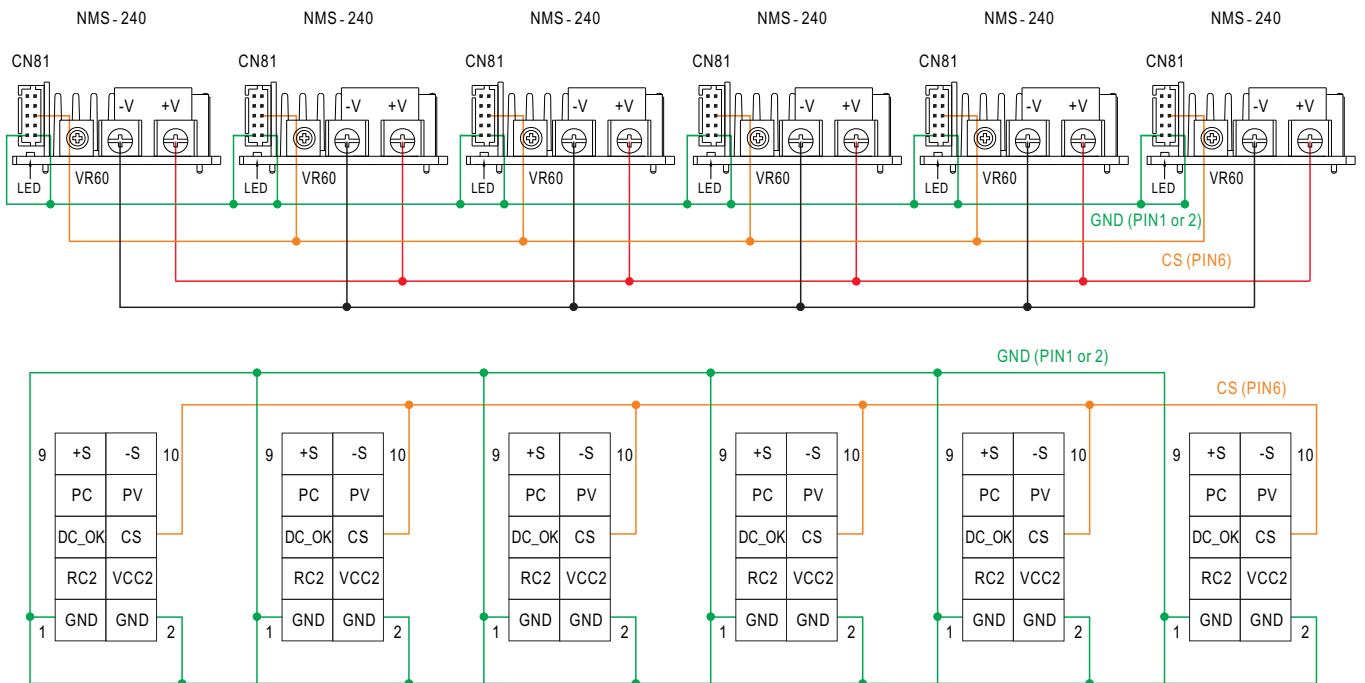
NMS - 240 NMS - 240 NMS - 240 NMS - 240 NMS - 240 NMS - 240

CN81 CN81 CN81 CN81 CN81 CN81

-V +V -V +V -V +V -V +V -V +V -V +V

LED VR60 LED VR60 LED VR60 LED VR60 LED VR60 LED VR60

GND (PIN1 or 2)

CS (PIN6)

GND (PIN1 or 2)

CS (PIN6)

| 9 | +S | -S | 10 |
|---|---|---|---|
| | PC | PV | |
| | DC_OK | CS | |
| | RC2 | VCC2 | |
| 1 | GND | GND | 2 |

| 9 | +S | -S | 10 |
|---|---|---|---|
| | PC | PV | |
| | DC_OK | CS | |
| | RC2 | VCC2 | |
| 1 | GND | GND | 2 |

| 9 | +S | -S | 10 |
|---|---|---|---|
| | PC | PV | |
| | DC_OK | CS | |
| | RC2 | VCC2 | |
| 1 | GND | GND | 2 |

| 9 | +S | -S | 10 |
|---|---|---|---|
| | PC | PV | |
| | DC_OK | CS | |
| | RC2 | VCC2 | |
| 1 | GND | GND | 2 |

| 9 | +S | -S | 10 |
|---|---|---|---|
| | PC | PV | |
| | DC_OK | CS | |
| | RC2 | VCC2 | |
| 1 | GND | GND | 2 |

| 9 | +S | -S | 10 |
|---|---|---|---|
| | PC | PV | |
| | DC_OK | CS | |
| | RC2 | VCC2 | |
| 1 | GND | GND | 2 |